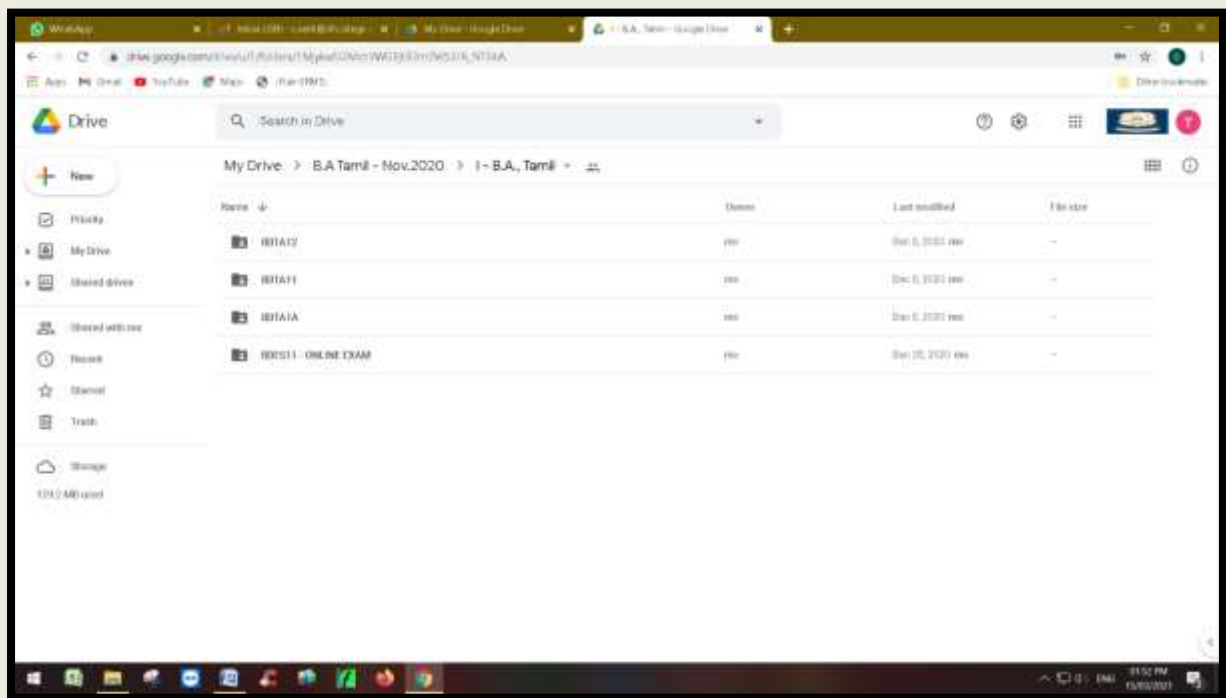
WhatsApp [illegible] My Drive - Google Drive I - B.A., Tamil - Google Drive

drive.google.com/drive/u/1/folders/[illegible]

Apps Gmail YouTube Maps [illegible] Other bookmarks

Drive

Search in Drive

New

Priority

My Drive

Shared drives

Shared with me

Recent

Starred

Trash

Storage

109.2 MB used

My Drive > B.A Tamil - Nov.2020 > I - B.A., Tamil

| Name | Owner | Last modified | File size |
|---|---|---|---|
| 18ITA12 | me | Dec 5, 2020 me | — |
| 18ITA11 | me | Dec 5, 2020 me | — |
| 18ITA1A | me | Dec 5, 2020 me | — |
| 18IES11 - ONLINE EXAM | me | Dec 28, 2020 me | — |

01:52 PM
ENG
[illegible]